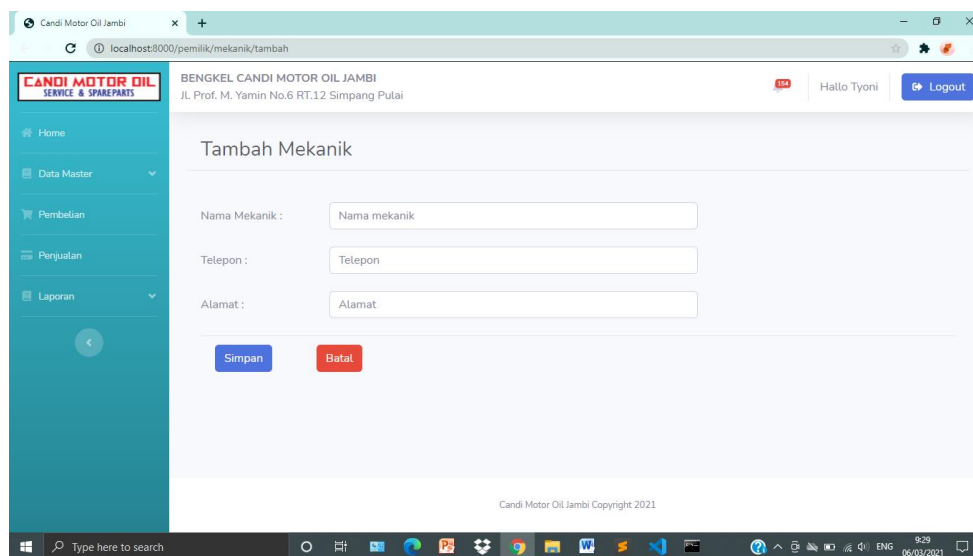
Candi Motor Oil Jambi
localhost:8000/pemilik/mekanik/tambah

CANDI MOTOR OIL
SERVICE & SPAREPARTS

BENGKEL CANDI MOTOR OIL JAMBI
JL Prof. M. Yamin No.6 RT.12 Simpang Pulai

154
Hallo Tyoni
Logout

Home
Data Master
Pembelian
Penjualan
Laporan

Tambah Mekanik

Nama Mekanik : Nama mekanik
Telepon : Telepon
Alamat : Alamat

Simpan
Batal

Candi Motor Oil Jambi Copyright 2021

Type here to search
ENG
9:29
06/03/2021